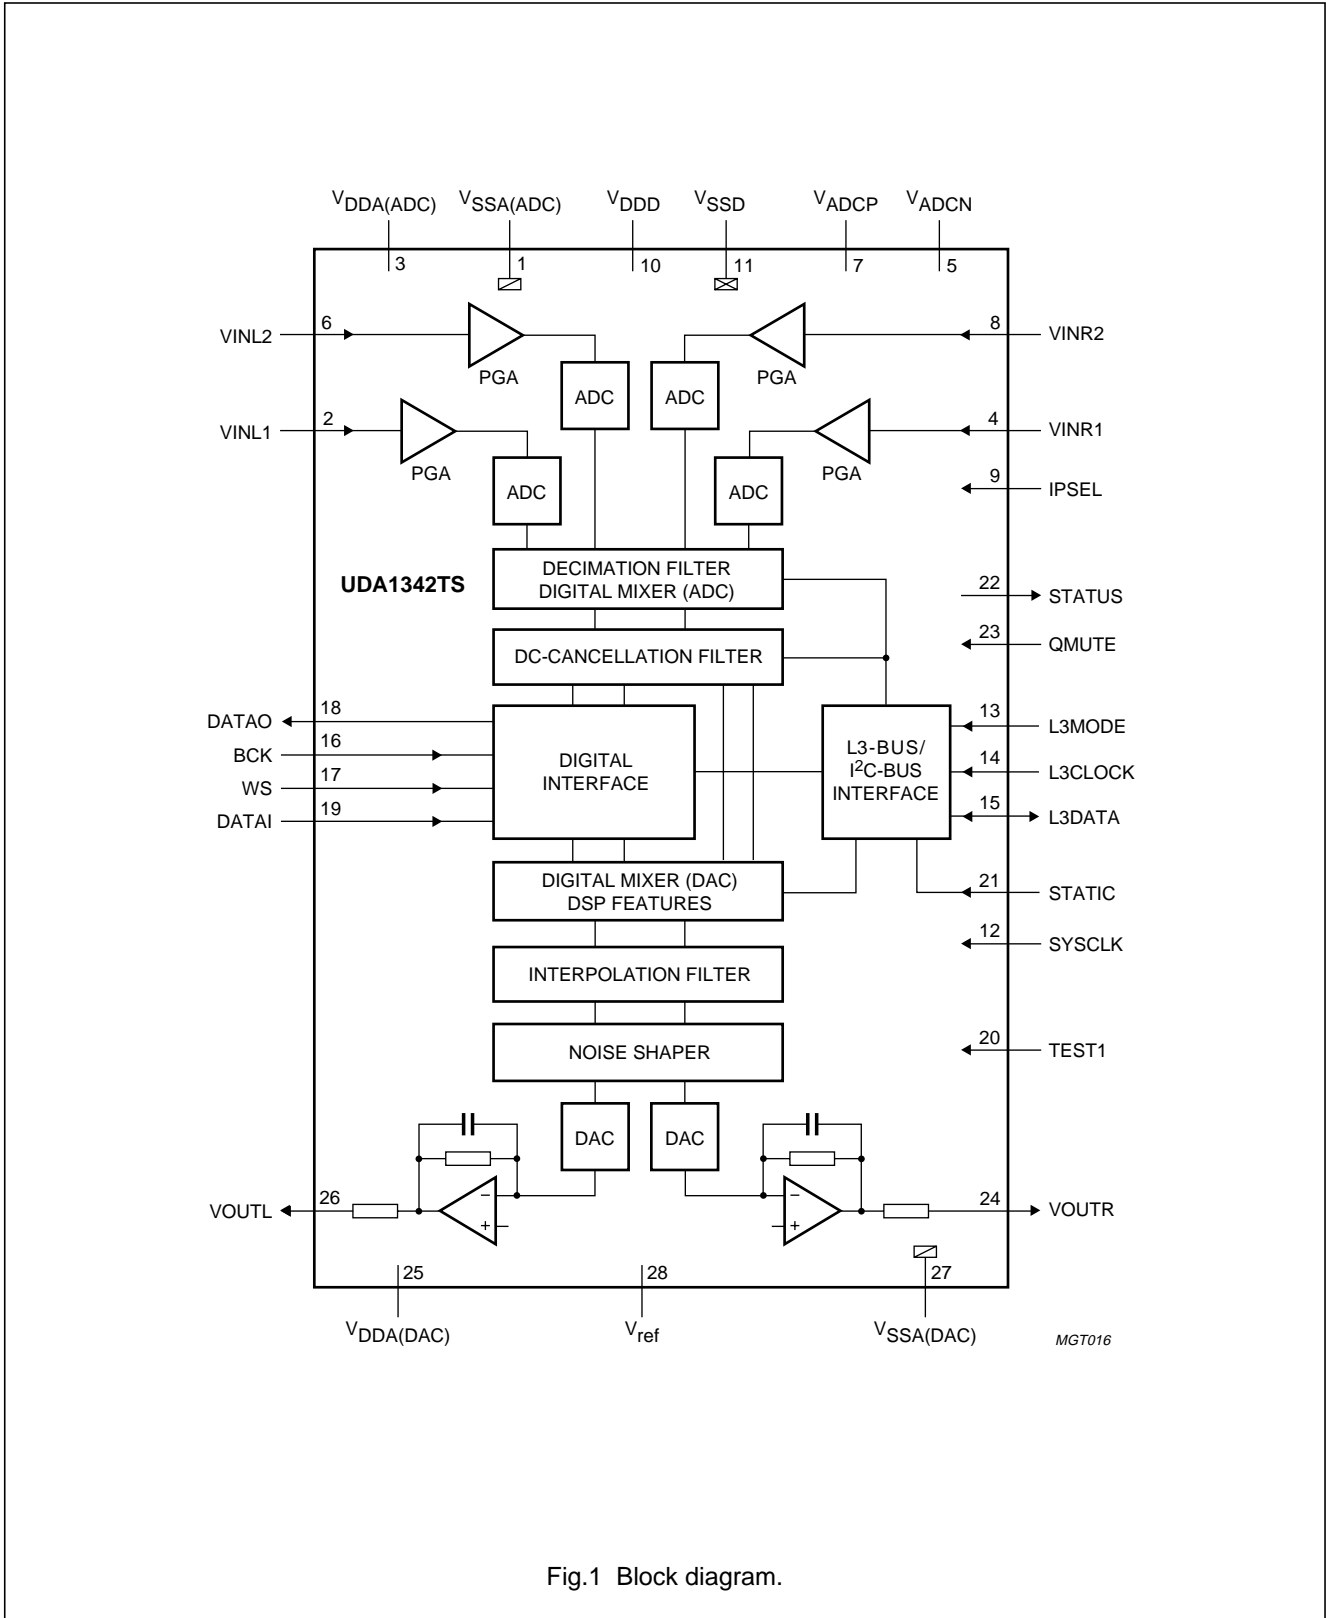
$V_{DDA(ADC)}$ 3
$V_{SSA(ADC)}$ 1
$V_{DDD}$ 10
$V_{SSD}$ 11
$V_{ADCP}$ 7
$V_{ADCN}$ 5

VINL2 6
PGA
ADC
ADC
PGA
8 VINR2

VINL1 2
PGA
ADC
ADC
PGA
4 VINR1

9 IPSEL

UDA1342TS

DECIMATION FILTER
DIGITAL MIXER (ADC)

22 STATUS

23 QMUTE

DC-CANCELLATION FILTER

DATAO 18
BCK 16
WS 17
DATAI 19

DIGITAL
INTERFACE

L3-BUS/
$I^2C$-BUS
INTERFACE

13 L3MODE
14 L3CLOCK
15 L3DATA

DIGITAL MIXER (DAC)
DSP FEATURES

21 STATIC

12 SYSCLK

INTERPOLATION FILTER

NOISE SHAPER

20 TEST1

DAC
DAC

VOUTL 26
24 VOUTR

25 $V_{DDA(DAC)}$
28 $V_{ref}$
27 $V_{SSA(DAC)}$

MGT016

Fig.1 Block diagram.